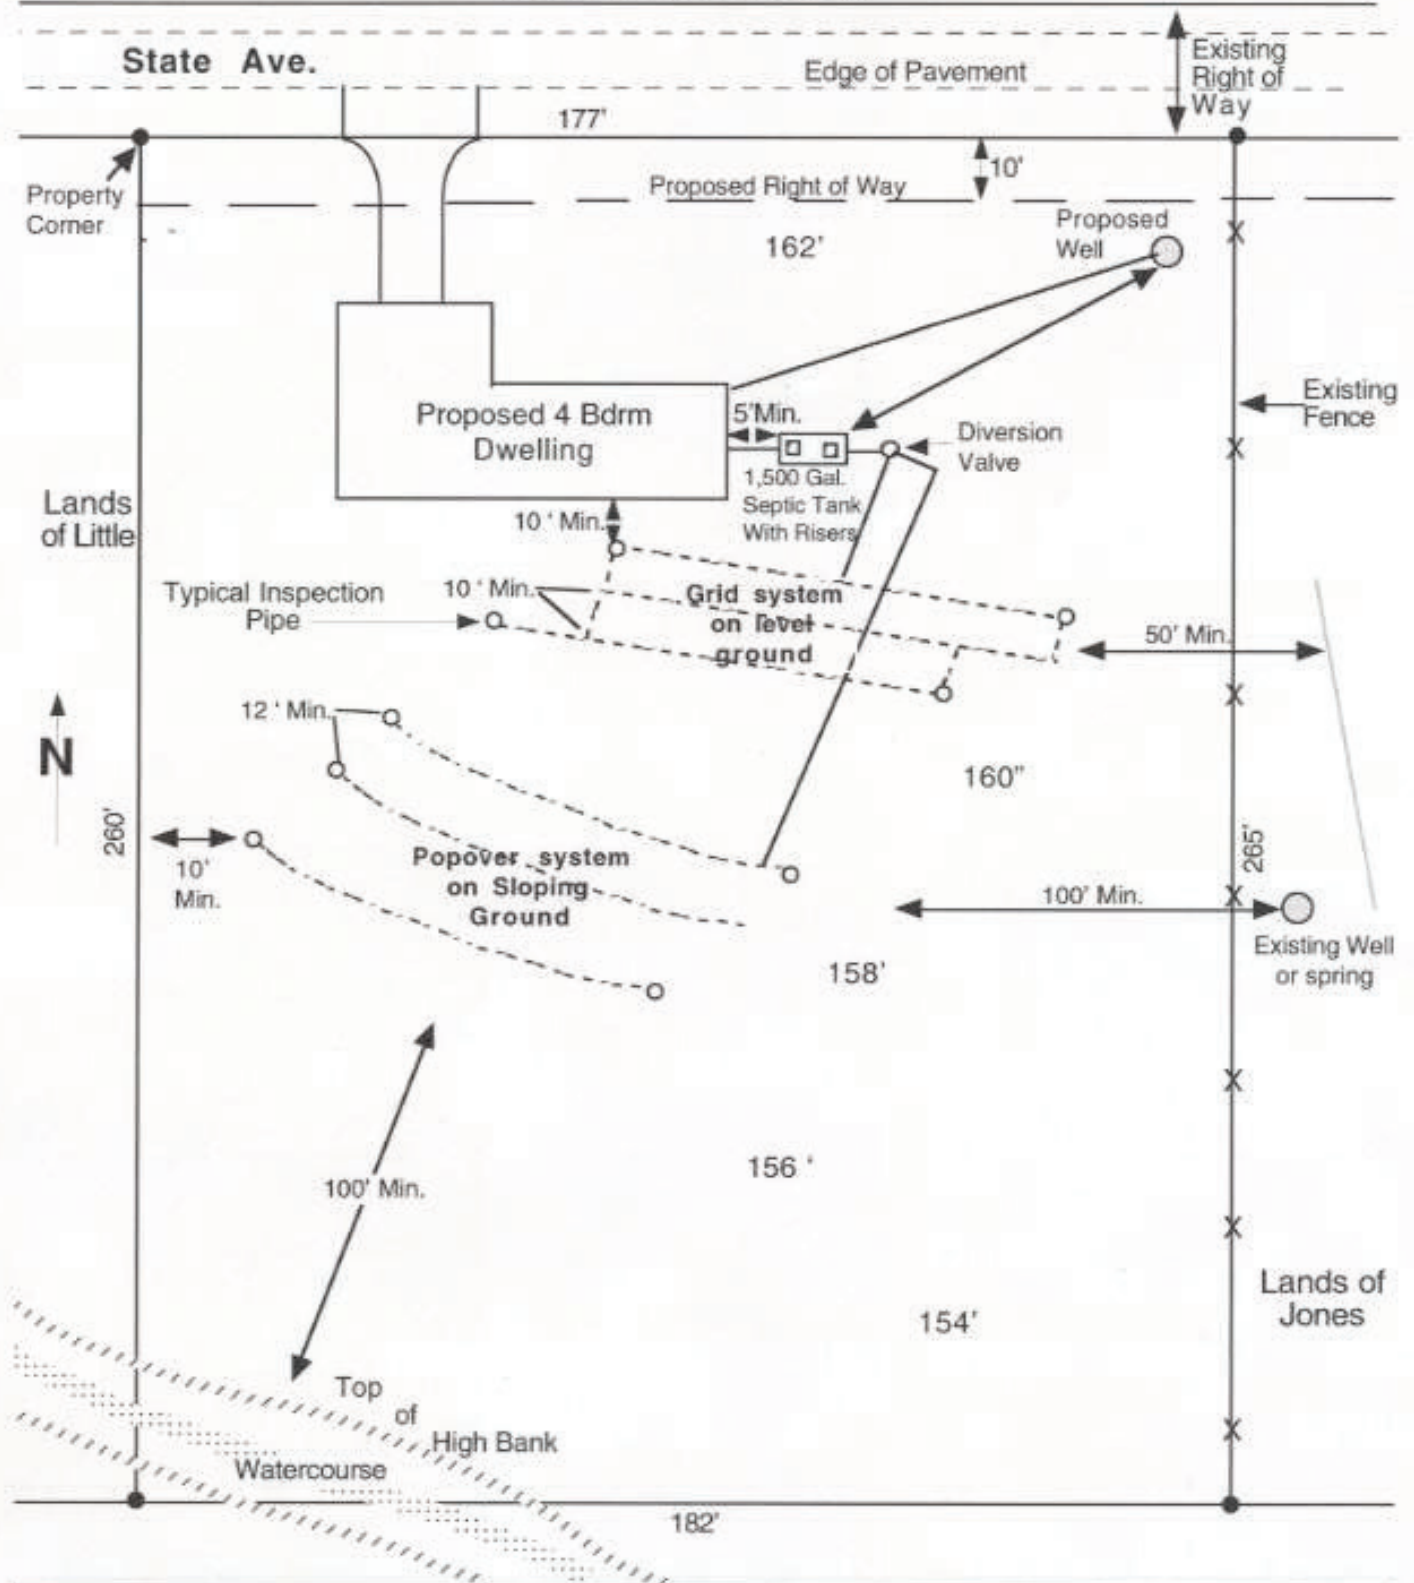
State Ave.

Edge of Pavement

Existing Right of Way

177'

10'

Property Corner

Proposed Right of Way

162'

Proposed Well

Proposed 4 Bdrm Dwelling

5'Min.

1,500 Gal. Septic Tank With Risers

Diversion Valve

Existing Fence

Lands of Little

10 ' Min.

Typical Inspection Pipe

10 ' Min.

Grid system on level ground

50' Min.

12 ' Min.

N

160"

260'

10' Min.

Popover system on Sloping Ground

265'

100' Min.

Existing Well or spring

158'

100' Min.

156 '

Lands of Jones

154'

Top of High Bank

Watercourse

182'